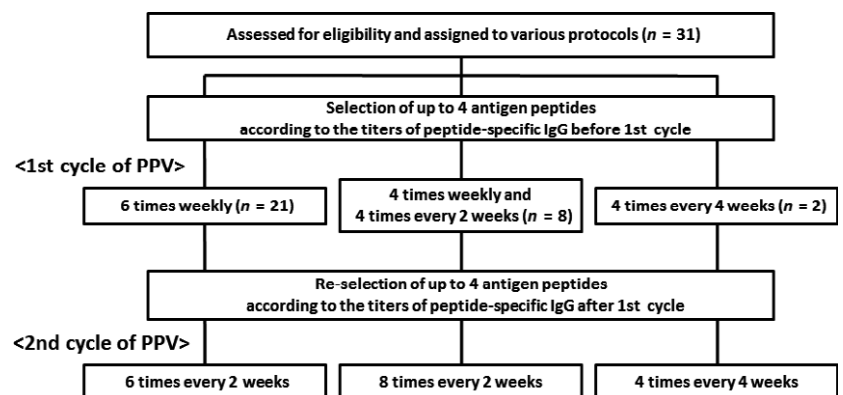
Assessed for eligibility and assigned to various protocols ($n$ = 31)

Selection of up to 4 antigen peptides according to the titers of peptide-specific IgG before 1st cycle

<1st cycle of PPV>

6 times weekly ($n$ = 21)

4 times weekly and 4 times every 2 weeks ($n$ = 8)

4 times every 4 weeks ($n$ = 2)

Re-selection of up to 4 antigen peptides according to the titers of peptide-specific IgG after 1st cycle

<2nd cycle of PPV>

6 times every 2 weeks

8 times every 2 weeks

4 times every 4 weeks